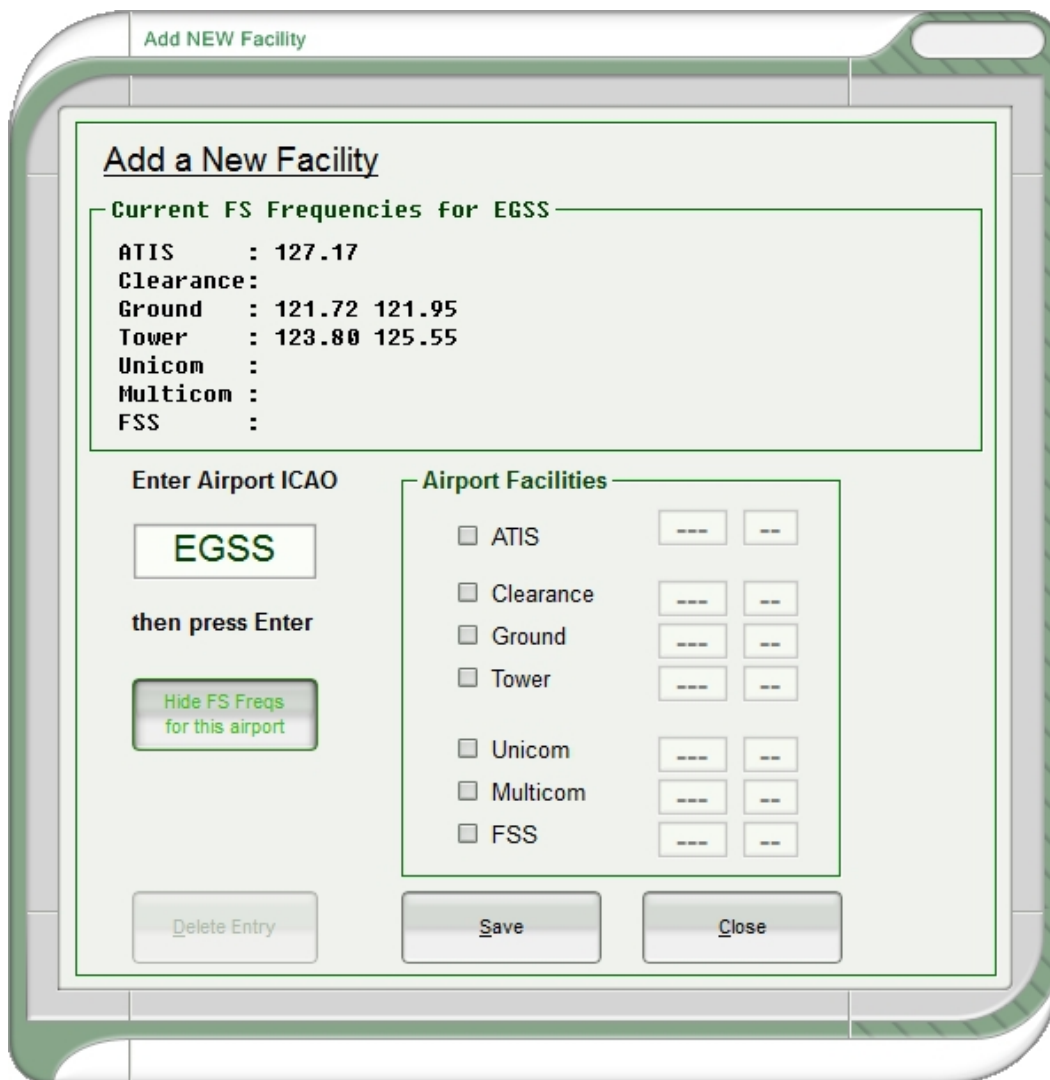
Add NEW Facility

Add a New Facility

Current FS Frequencies for EGSS

ATIS : 127.17
Clearance:
Ground : 121.72 121.95
Tower : 123.80 125.55
Unicom :
Multicom :
FSS :

Enter Airport ICAO

EGSS

then press Enter

Hide FS Freqs for this airport

Airport Facilities

ATIS --- --
Clearance --- --
Ground --- --
Tower --- --
Unicom --- --
Multicom --- --
FSS --- --

Delete Entry

Save

Close